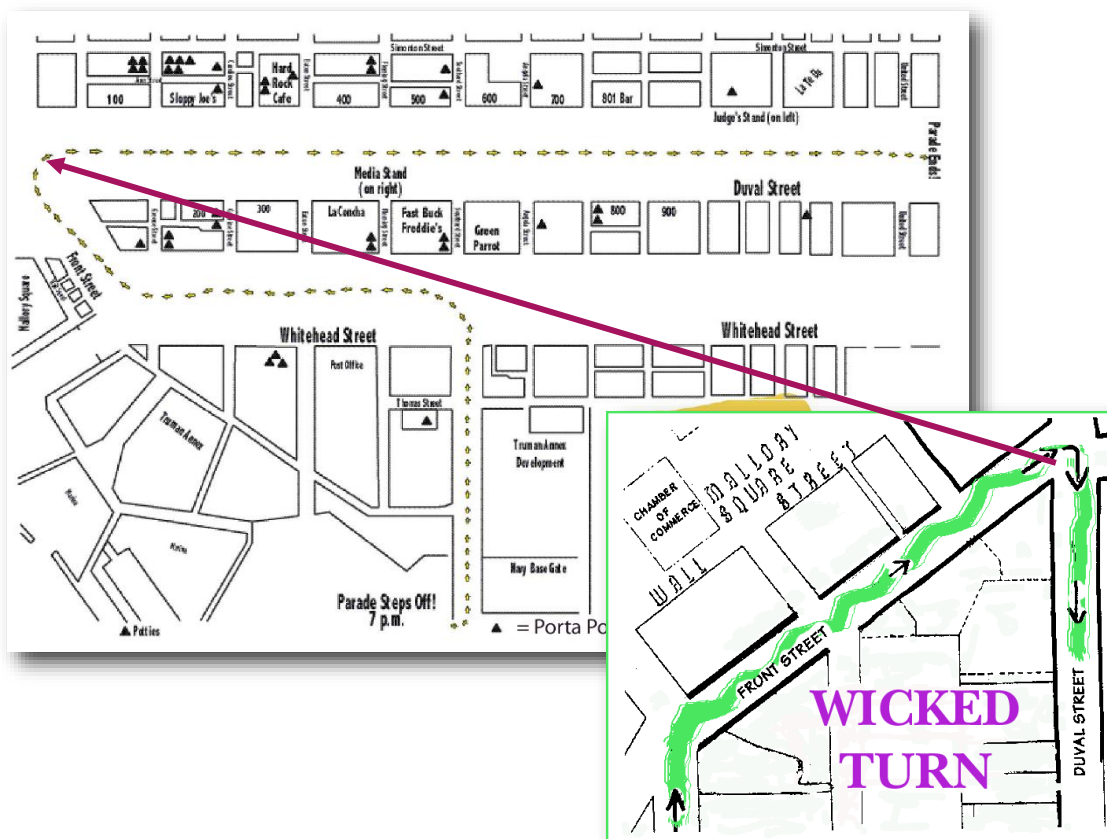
Simonton Street

Simonton Street

Ann Street

Caroline Street

Hard Rock Cafe

Eaton Street

Fleming Street

Southard Street

Angela Street

100

Sloppy Joe's

400

500

600

700

801 Bar

Judge's Stand (on left)

La Te Da

United Street

Parade Ends!

Media Stand (on right)

Duval Street

Greene Street

200

Front Street

300

Eaton Street

La Concha

Fleming Street

Fast Buck Freddie's

Southard Street

Green Parrot

Angela Street

800

900

United Street

Front Street

Mallory Square

Whitehead Street

Whitehead Street

Post Office

Truman Annex

Thomas Street

Truman Annex Development

Navy Base Gate

Parade Steps Off! 7 p.m.

Potties

▲ = Porta Po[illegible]

CHAMBER OF COMMERCE

MALLORY SQUARE STREET

WALL

FRONT STREET

WICKED TURN

DUVAL STREET